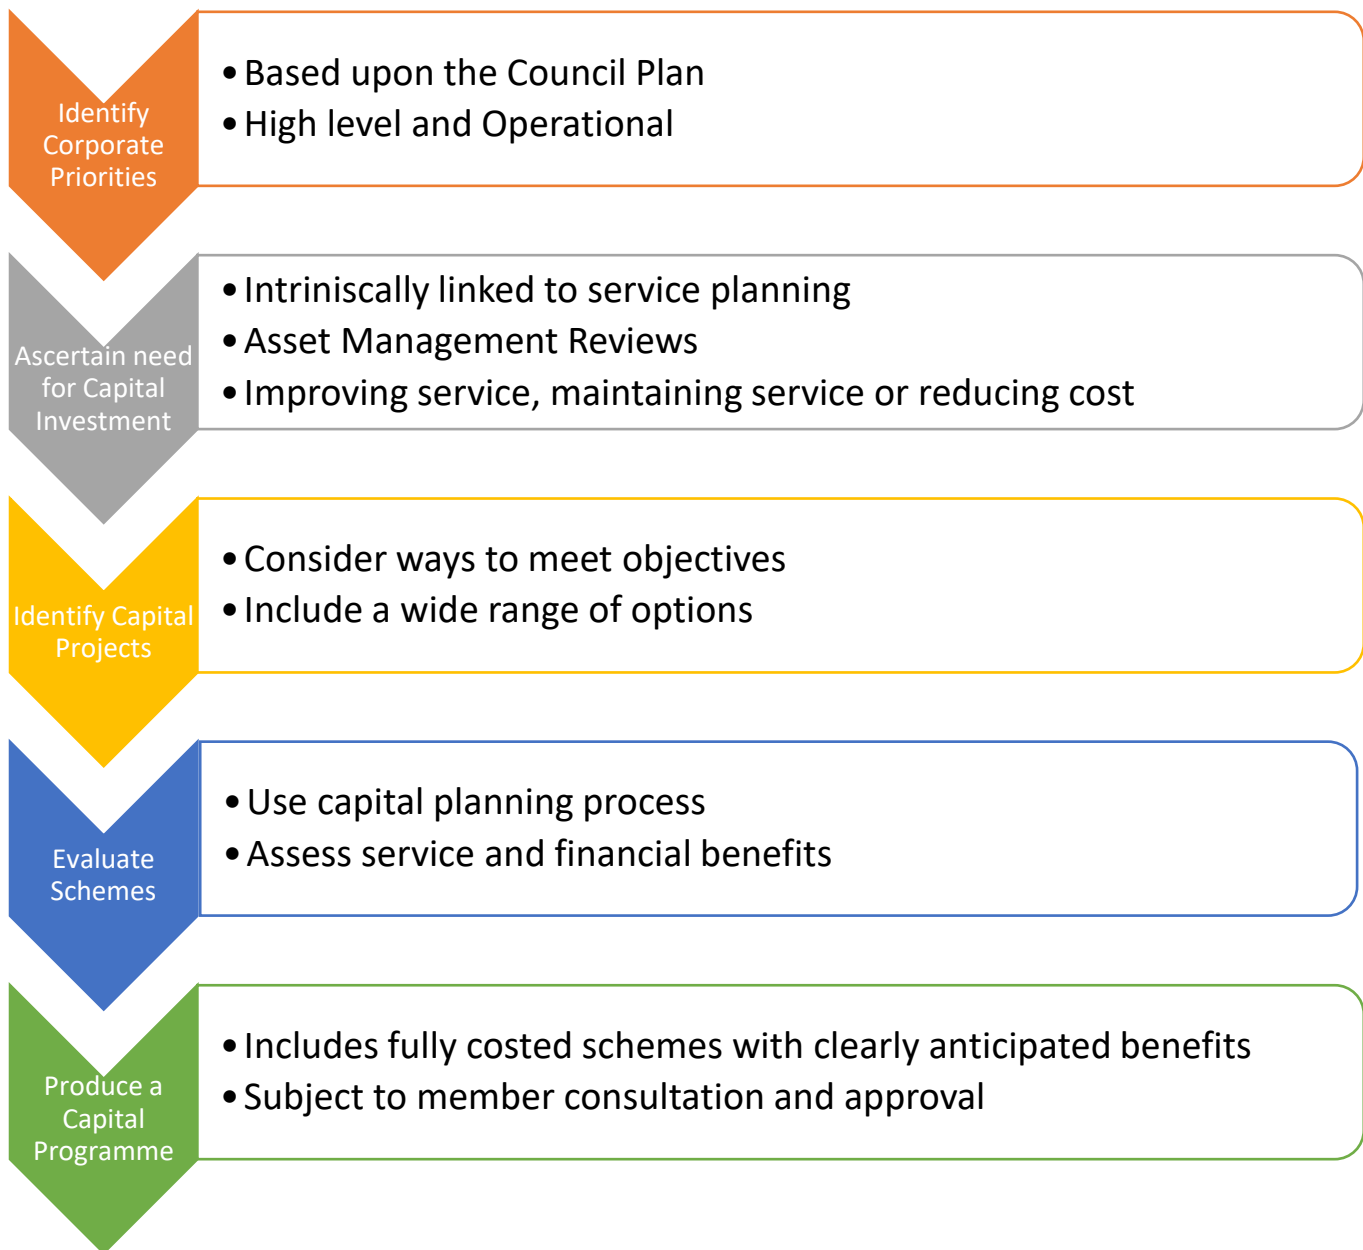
Identify Corporate Priorities

• Based upon the Council Plan
• High level and Operational

Ascertain need for Capital Investment

• Intriniscally linked to service planning
• Asset Management Reviews
• Improving service, maintaining service or reducing cost

Identify Capital Projects

• Consider ways to meet objectives
• Include a wide range of options

Evaluate Schemes

• Use capital planning process
• Assess service and financial benefits

Produce a Capital Programme

• Includes fully costed schemes with clearly anticipated benefits
• Subject to member consultation and approval